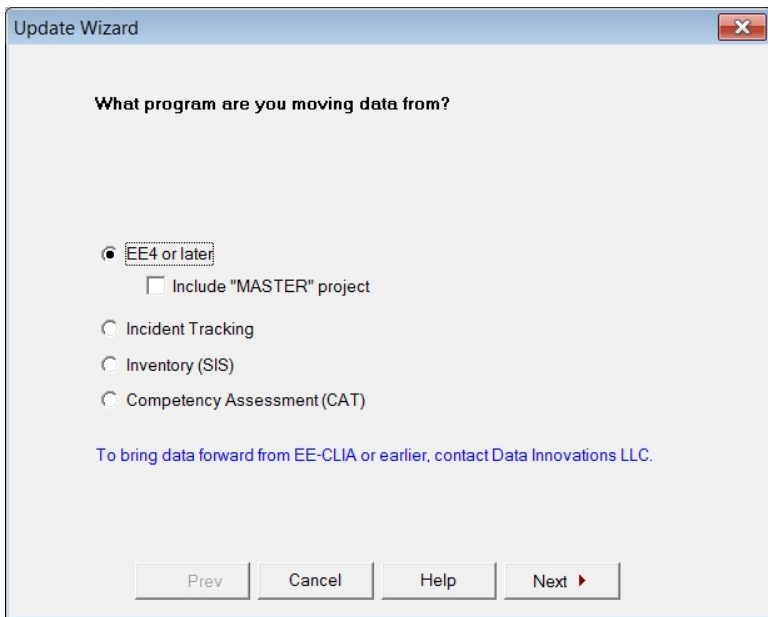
Update Wizard

What program are you moving data from?

EE4 or later

Include "MASTER" project

Incident Tracking

Inventory (SIS)

Competency Assessment (CAT)

To bring data forward from EE-CLIA or earlier, contact Data Innovations LLC.

Prev

Cancel

Help

Next ▸